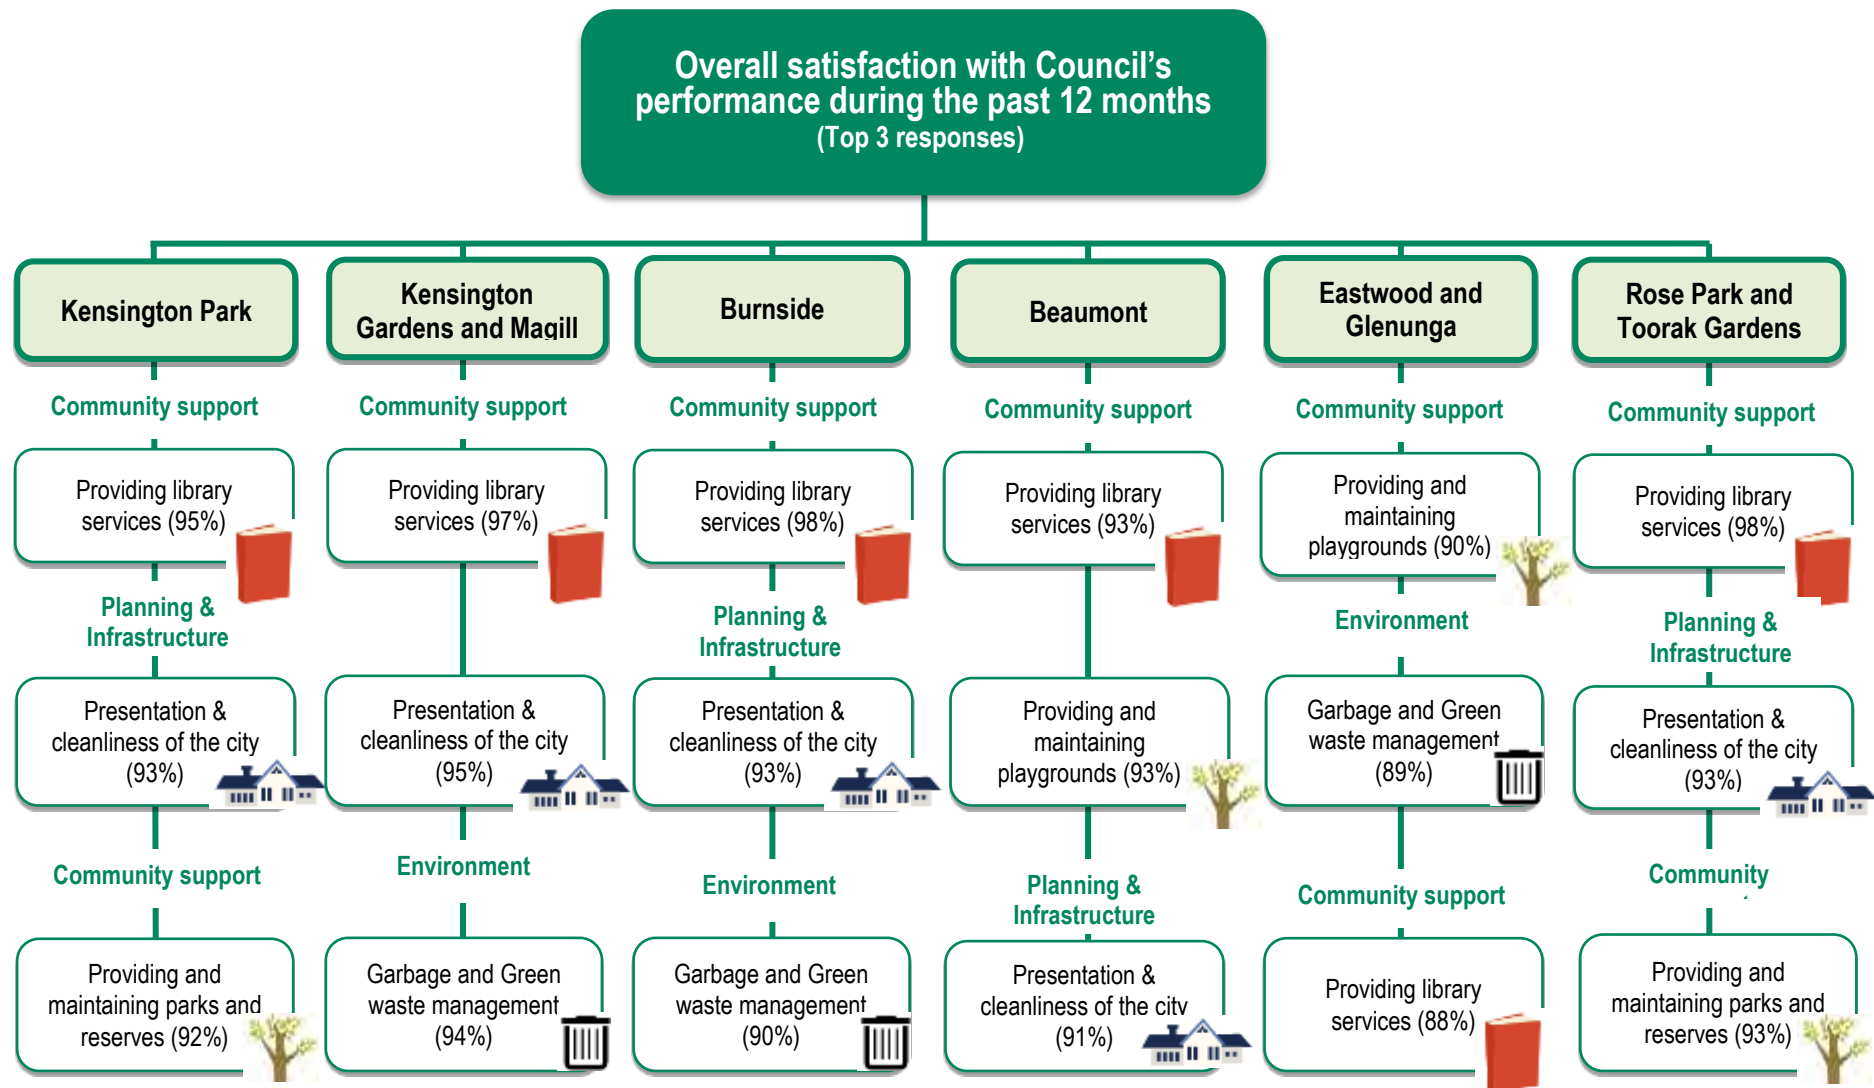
Overall satisfaction with Council's performance during the past 12 months
(Top 3 responses)

Kensington Park

Community support

Providing library services (95%)

Planning & Infrastructure

Presentation & cleanliness of the city (93%)

Community support

Providing and maintaining parks and reserves (92%)

Kensington Gardens and Magill

Community support

Providing library services (97%)

Presentation & cleanliness of the city (95%)

Environment

Garbage and Green waste management (94%)

Burnside

Community support

Providing library services (98%)

Planning & Infrastructure

Presentation & cleanliness of the city (93%)

Environment

Garbage and Green waste management (90%)

Beaumont

Community support

Providing library services (93%)

Providing and maintaining playgrounds (93%)

Planning & Infrastructure

Presentation & cleanliness of the city (91%)

Eastwood and Glenunga

Community support

Providing and maintaining playgrounds (90%)

Environment

Garbage and Green waste management (89%)

Community support

Providing library services (88%)

Rose Park and Toorak Gardens

Community support

Providing library services (98%)

Planning & Infrastructure

Presentation & cleanliness of the city (93%)

Community

Providing and maintaining parks and reserves (93%)